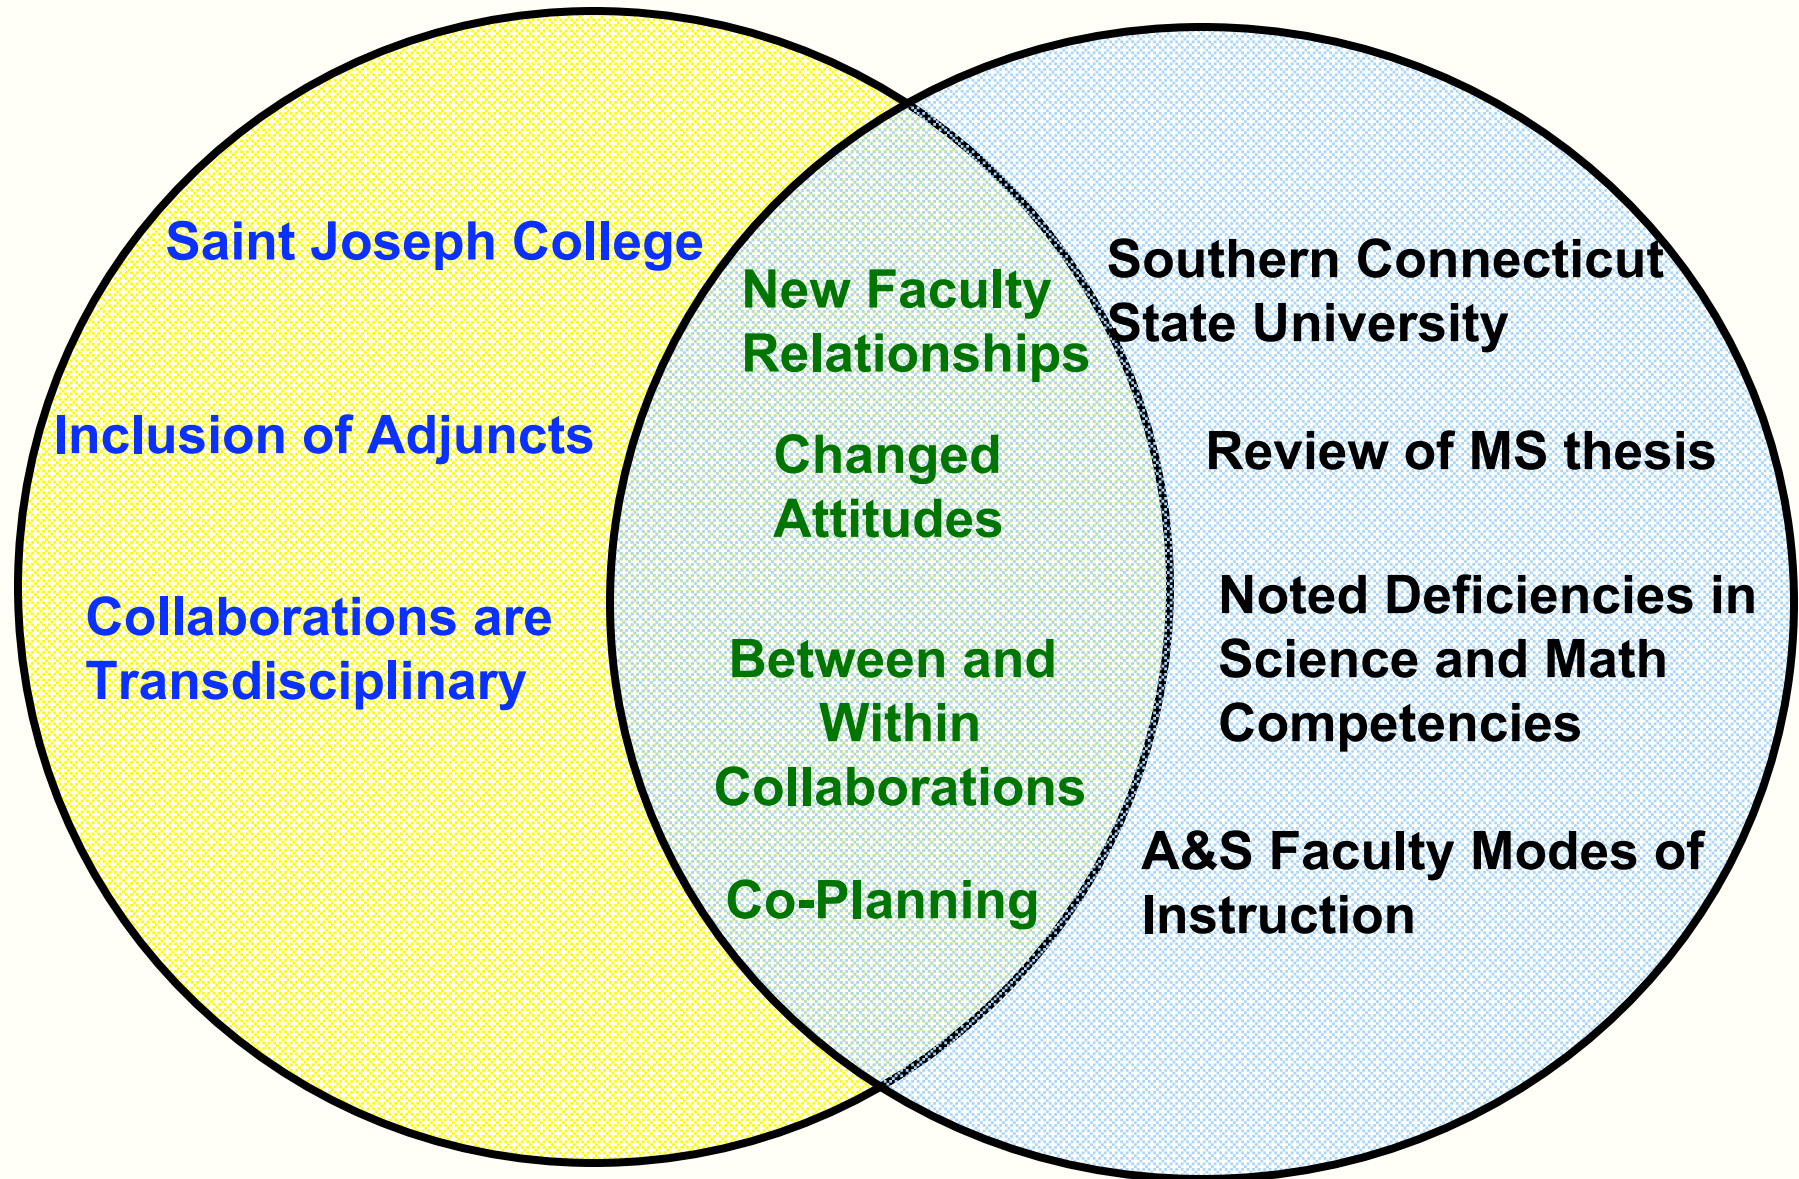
Saint Joseph College

Inclusion of Adjuncts

Collaborations are Transdisciplinary

New Faculty Relationships

Changed Attitudes

Between and Within Collaborations

Co-Planning

Southern Connecticut State University

Review of MS thesis

Noted Deficiencies in Science and Math Competencies

A&S Faculty Modes of Instruction